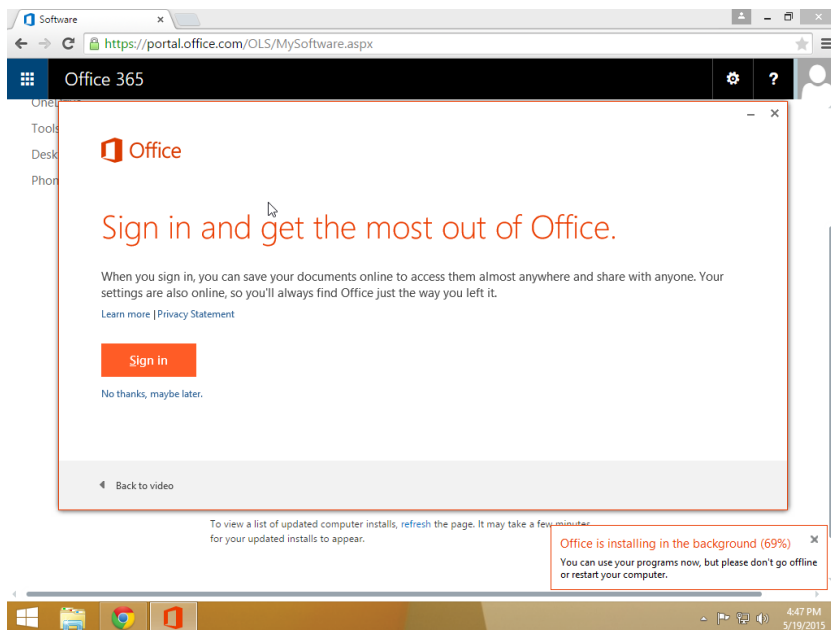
Software ×

https://portal.office.com/OLS/MySoftware.aspx

Office 365

?

Onel

Tools

Desk

Phon

– ×

Office

Sign in and get the most out of Office.

When you sign in, you can save your documents online to access them almost anywhere and share with anyone. Your settings are also online, so you'll always find Office just the way you left it.

Learn more | Privacy Statement

Sign in

No thanks, maybe later.

Back to video

To view a list of updated computer installs, refresh the page. It may take a few minutes for your updated installs to appear.

Office is installing in the background (69%) ×

You can use your programs now, but please don't go offline or restart your computer.

4:47 PM
5/19/2015